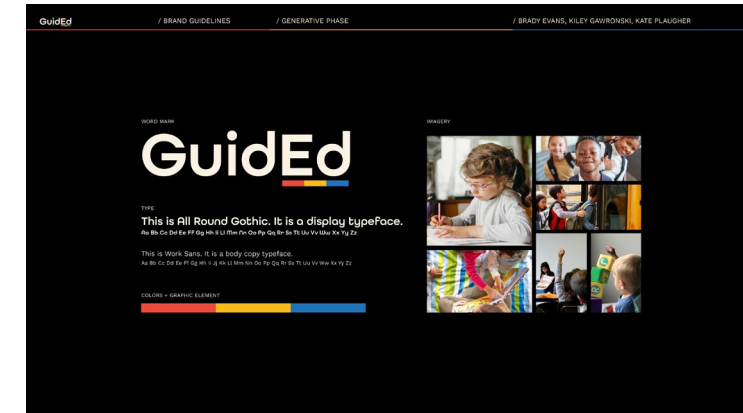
GuidEd / BRAND GUIDELINES / GENERATIVE PHASE / BRADY EVANS, KILEY GAWRONSKI, KATE PLAUGHER

WORD MARK

GuidEd

TYPE

This is All Round Gothic. It is a display typeface.

Aa Bb Cc Dd Ee Ff Gg Hh Ii Ll Mm Nn Oo Pp Qq Rr Ss Tt Uu Vv Ww Xx Yy Zz

This is Work Sans. It is a body copy typeface.

Aa Bb Cc Dd Ee Ff Gg Hh Ii Jj Kk Ll Mm Nn Oo Pp Qq Rr Ss Tt Uu Vv Ww Xx Yy Zz

COLORS + GRAPHIC ELEMENT

IMAGERY